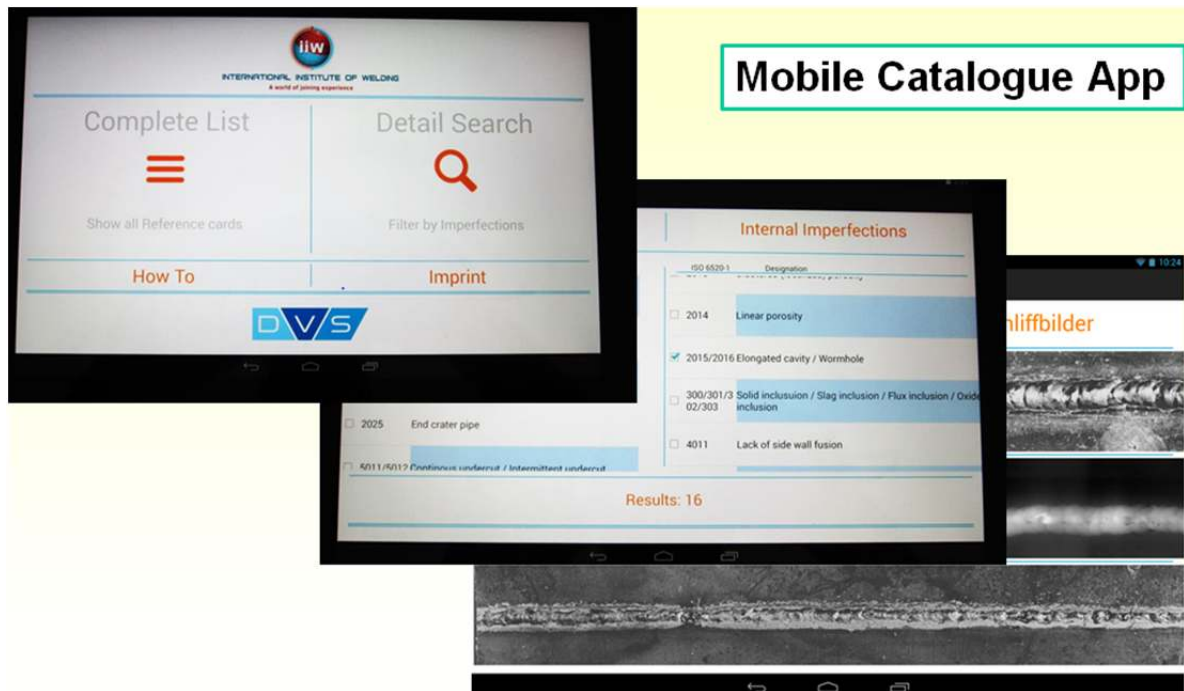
Mobile Catalogue App

iiw
INTERNATIONAL INSTITUTE OF WELDING
A world of joining experience

Complete List

Show all Reference cards

Detail Search

Filter by Imperfections

How To

Imprint

DVS

Internal Imperfections

ISO 6520-1 Designation

2014 Linear porosity

2015/2016 Elongated cavity / Wormhole

300/301/302/303 Solid inclusuion / Slag inclusion / Flux inclusion / Oxide inclusion

4011 Lack of side wall fusion

2025 End crater pipe

5011/5012 Continuous undercut / Intermittent undercut

Results: 16

10:24

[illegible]hliffbilder